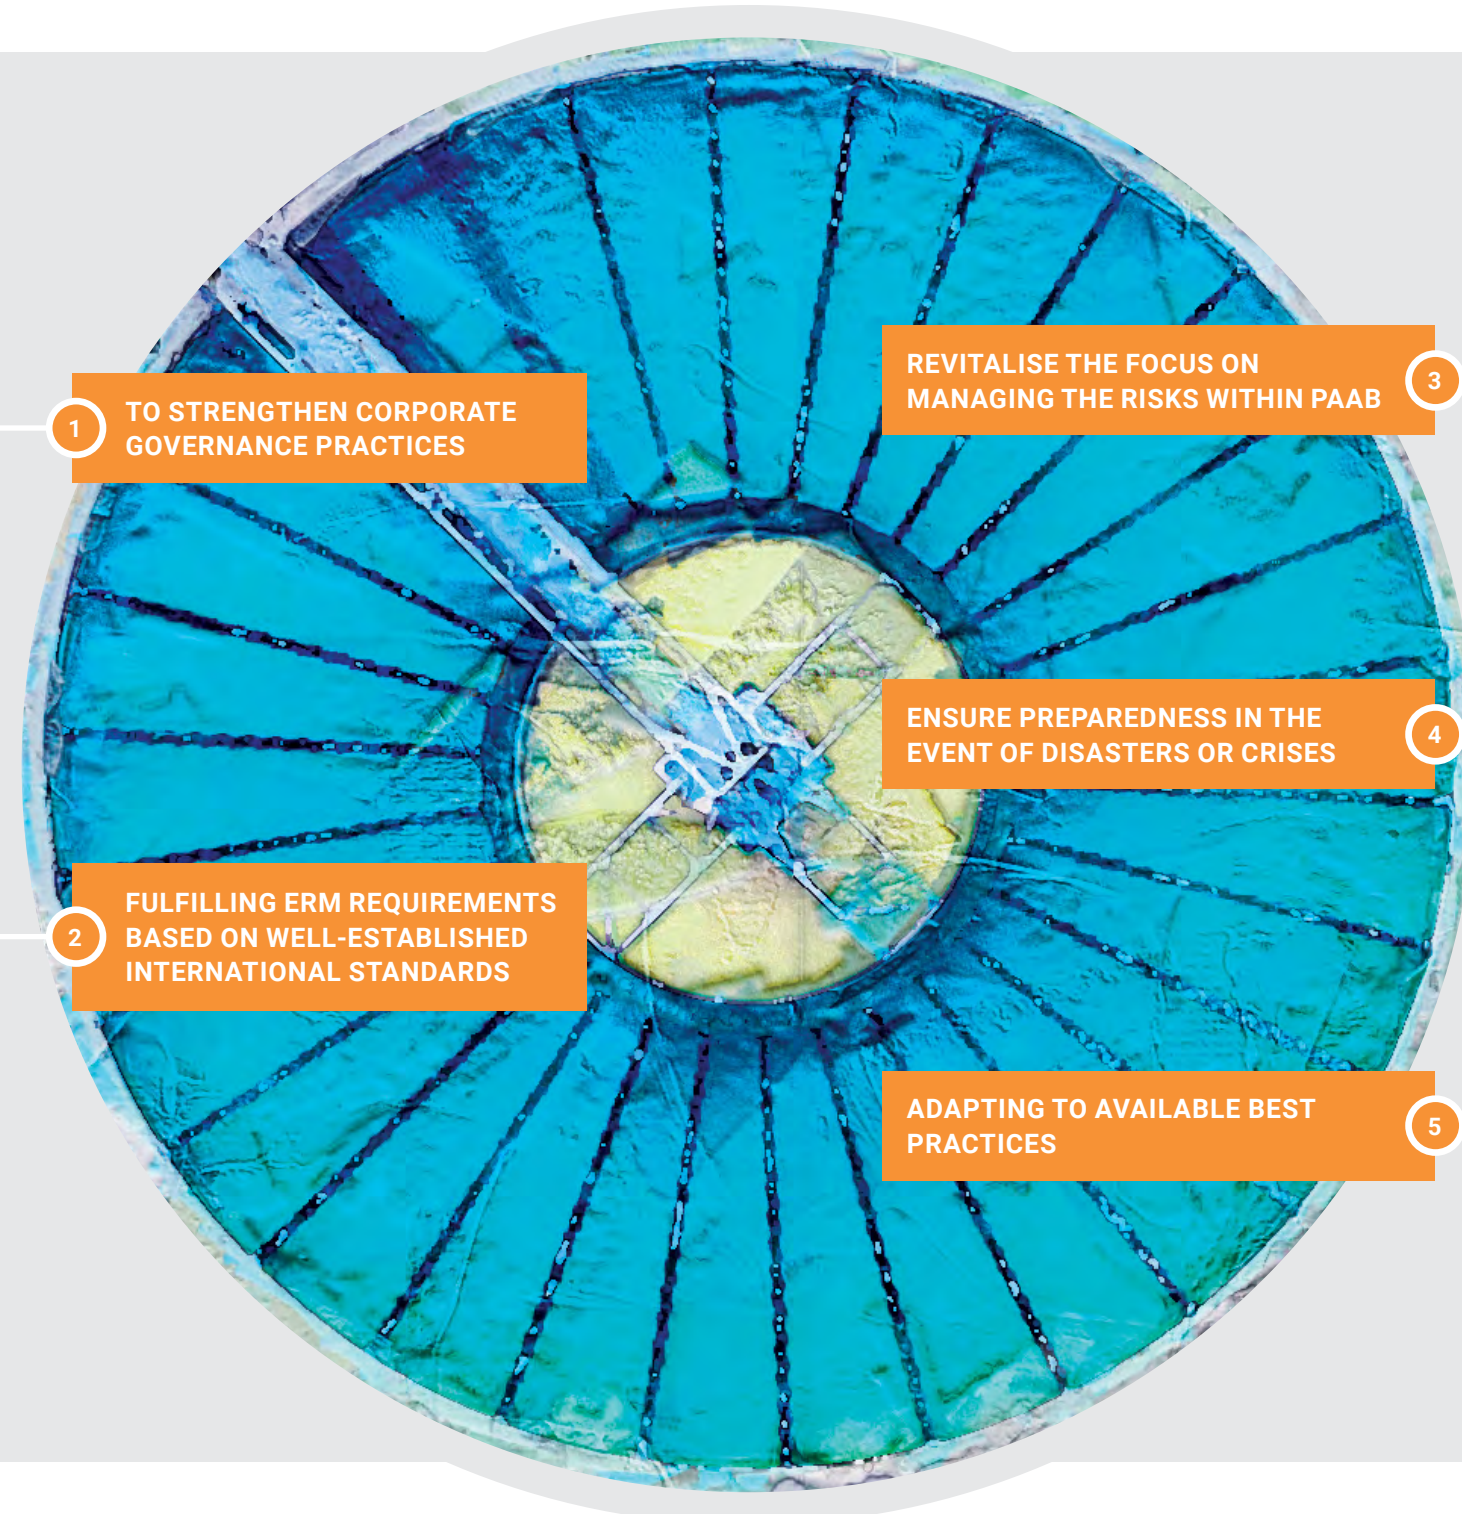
1 TO STRENGTHEN CORPORATE GOVERNANCE PRACTICES

REVITALISE THE FOCUS ON MANAGING THE RISKS WITHIN PAAB 3

ENSURE PREPAREDNESS IN THE EVENT OF DISASTERS OR CRISES 4

2 FULFILLING ERM REQUIREMENTS BASED ON WELL-ESTABLISHED INTERNATIONAL STANDARDS

ADAPTING TO AVAILABLE BEST PRACTICES 5